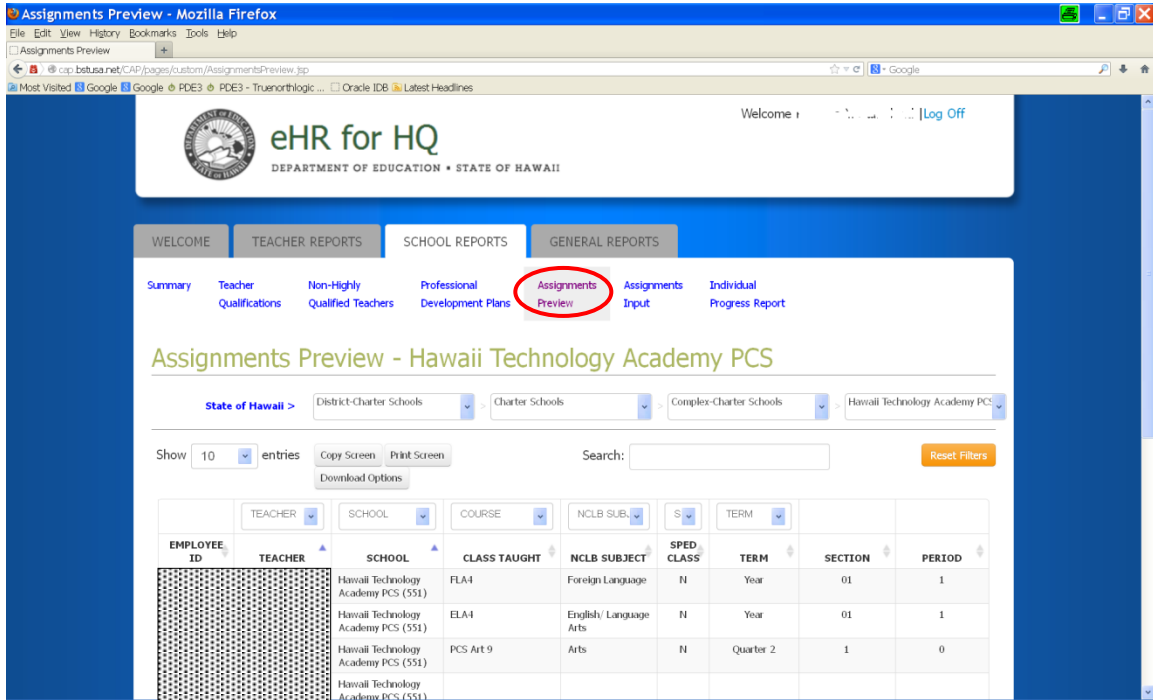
Assignments Preview - Mozilla Firefox

File Edit View History Bookmarks Tools Help

Assignments Preview

cap.bstusa.net/CAP/pages/custom/AssignmentsPreview.jsp

Google

Most Visited Google Google PDE3 PDE3 - Truenorthlogic ... Oracle IDB Latest Headlines

Welcome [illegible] |Log Off

eHR for HQ

DEPARTMENT OF EDUCATION • STATE OF HAWAII

WELCOME TEACHER REPORTS SCHOOL REPORTS GENERAL REPORTS

Summary Teacher Qualifications Non-Highly Qualified Teachers Professional Development Plans Assignments Preview Assignments Input Individual Progress Report

Assignments Preview - Hawaii Technology Academy PCS

State of Hawaii > District-Charter Schools > Charter Schools > Complex-Charter Schools > Hawaii Technology Academy PCS

Show 10 entries Copy Screen Print Screen Download Options Search: Reset Filters

| | TEACHER | SCHOOL | COURSE | NCLB SUB. | S | TERM | | |
|---|---|---|---|---|---|---|---|---|
| EMPLOYEE ID | TEACHER | SCHOOL | CLASS TAUGHT | NCLB SUBJECT | SPED CLASS | TERM | SECTION | PERIOD |
| | | Hawaii Technology Academy PCS (551) | FLA4 | Foreign Language | N | Year | 01 | 1 |
| | | Hawaii Technology Academy PCS (551) | ELA4 | English/ Language Arts | N | Year | 01 | 1 |
| | | Hawaii Technology Academy PCS (551) | PCS Art 9 | Arts | N | Quarter 2 | 1 | 0 |
| | | Hawaii Technology Academy PCS (551) | | | | | | |